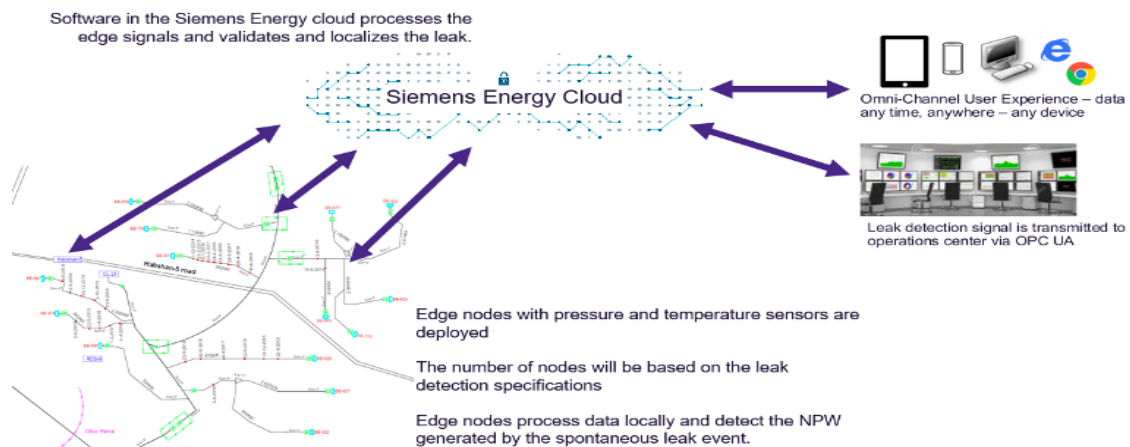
Software in the Siemens Energy cloud processes the edge signals and validates and localizes the leak.

Siemens Energy Cloud

Omni-Channel User Experience – data any time, anywhere – any device

Leak detection signal is transmitted to operations center via OPC UA

Edge nodes with pressure and temperature sensors are deployed

The number of nodes will be based on the leak detection specifications

Edge nodes process data locally and detect the NPW generated by the spontaneous leak event.